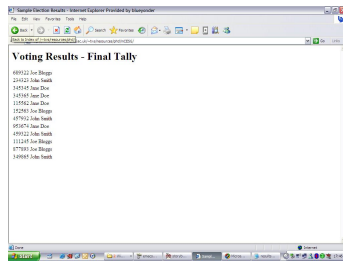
Sample Election Results - Internet Explorer Provided by blueyonder

File Edit View Favorites Tools Help

Back Search Favorites

Back to Index of /~/resources/2005

Go Links

Voting Results - Final Tally

609322 Joe Bloggs
234323 John Smith
345345 Jane Doe
345365 Jane Doe
135562 Jane Doe
152565 Joe Bloggs
457932 John Smith
953674 Jane Doe
459322 John Smith
131245 Joe Bloggs
677893 Joe Bloggs
349665 John Smith

Done

Internet

start